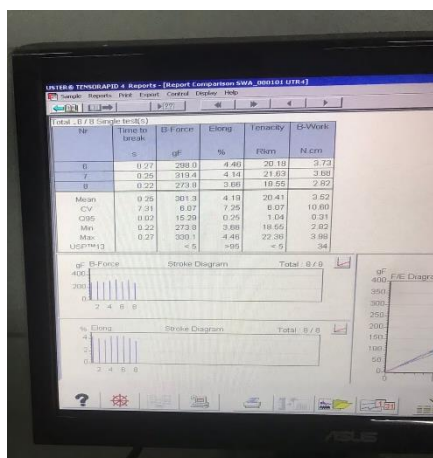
USTER® TENSORAPID 4 Reports - [Report Comparison SWA_000101 UTR4]

Sample Reports Print Export Control Display Help

Total : 8 / 8 Single test(s)

| Nr | Time to break | B-Force | Elong | Tenacity | B-Work |
|---|---|---|---|---|---|
| | s | gF | % | Rkm | N.cm |
| 6 | 0.27 | 298.0 | 4.46 | 20.18 | 3.73 |
| 7 | 0.25 | 319.4 | 4.14 | 21.63 | 3.68 |
| 8 | 0.22 | 273.9 | 3.88 | 18.55 | 2.82 |
| Mean | 0.25 | 301.3 | 4.19 | 20.41 | 3.52 |
| CV | 7.31 | 6.07 | 7.25 | 6.07 | 10.80 |
| Q95 | 0.02 | 15.29 | 0.25 | 1.04 | 0.31 |
| Min | 0.22 | 273.9 | 3.88 | 18.55 | 2.82 |
| Max | 0.27 | 330.1 | 4.46 | 22.36 | 3.88 |
| USP™13 | | < 5 | >95 | < 5 | 34 |

gF B-Force Stroke Diagram Total : 8 / 8
400
200
2 4 6 8

% Elong Stroke Diagram Total : 8 / 8
4
2
2 4 6 8

gF F/E Diagra
400
350
300
250
200
150
100
50
0

ASUS